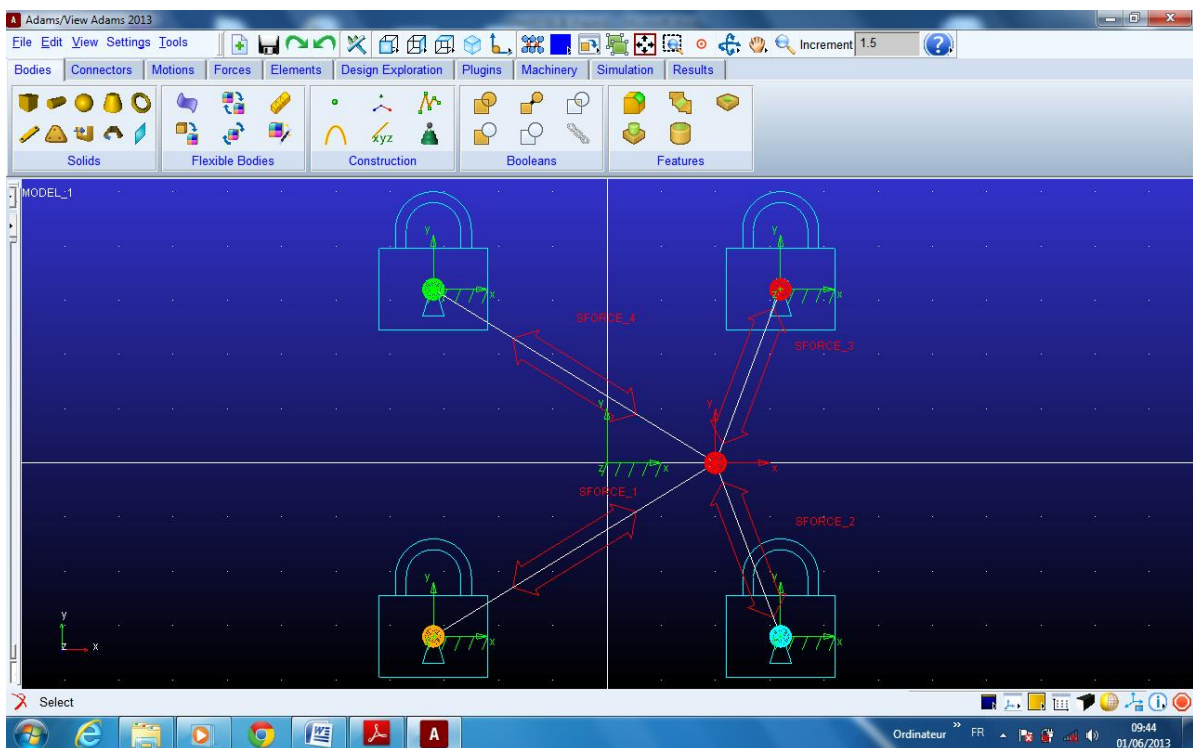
Adams/View Adams 2013

File Edit View Settings Tools

Increment 1.5

Bodies | Connectors | Motions | Forces | Elements | Design Exploration | Plugins | Machinery | Simulation | Results

Solids
Flexible Bodies
Construction
xyz
Booleans
Features

MODEL_1

y
x
y
x
SFORCE_4
SFORCE_3
y
y
x
z
x
SFORCE_1
SFORCE_2
y
x
y
x
y
z
x

Select

Ordinateur FR 09:44 01/06/2013